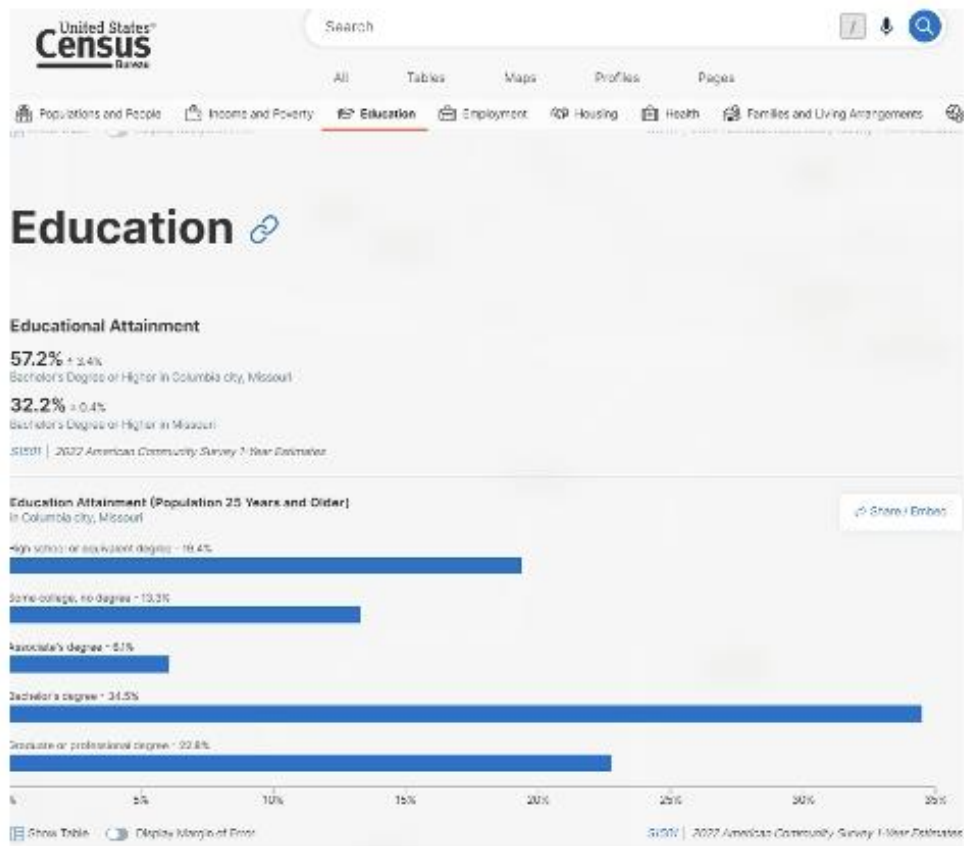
United States Census Bureau

Search

/

All Tables Maps Profiles Pages

Populations and People Income and Poverty Education Employment Housing Health Families and Living Arrangements

Education

Educational Attainment

57.2% ± 3.4%
Bachelor's Degree or Higher in Columbia city, Missouri

32.2% ± 0.4%
Bachelor's Degree or Higher in Missouri

S1501 | 2022 American Community Survey 1-Year Estimates

Education Attainment (Population 25 Years and Older)
in Columbia city, Missouri

Share / Embed

High school or equivalent degree - 19.4%

Some college, no degree - 13.3%

Associate's degree - 6.1%

Bachelor's degree - 34.5%

Graduate or professional degree - 22.8%

0% 5% 10% 15% 20% 25% 30% 35%

Show Table Display Margin of Error

S1501 | 2022 American Community Survey 1-Year Estimates